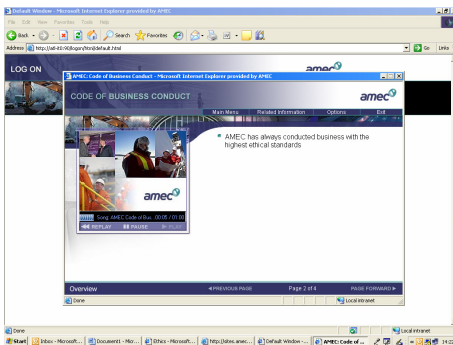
Default Window - Microsoft Internet Explorer provided by AMEC

File Edit View Favorites Tools Help

Back Search Favorites

Address http://ad-iti-90/logon/htm/default.html

Go Links

LOG ON

amec

AMEC: Code of Business Conduct - Microsoft Internet Explorer provided by AMEC

CODE OF BUSINESS CONDUCT

amec

Main Menu Related Information Options Exit

AMEC has always conducted business with the highest ethical standards.

amec

Song: AMEC Code of Bus 00:05 / 01:00

REPLAY PAUSE PLAY

Overview

◄PREVIOUS PAGE Page 2 of 4 PAGE FORWARD ►

Done

Local intranet

Done

Local intranet

Start Inbox - Microsoft ... Document1 - Micr... Ethics - Microsoft... http://sites.amec... Default Window -... AMEC: Code of ... 14:2